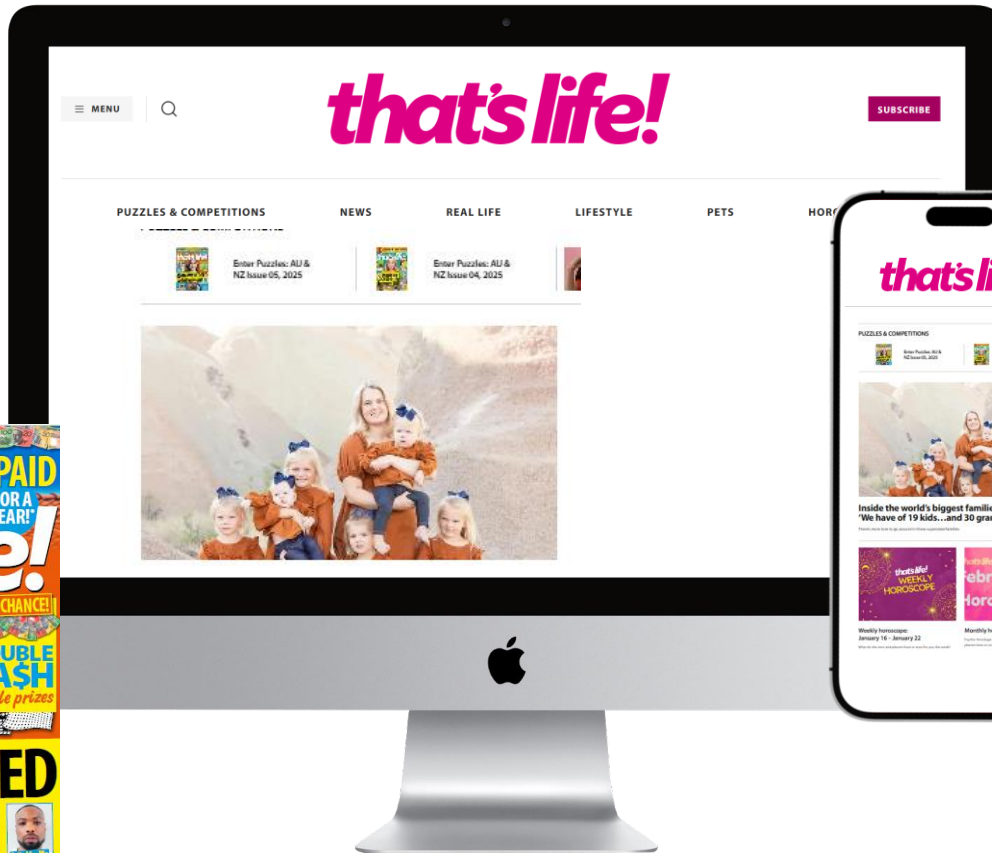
MENU

that's life!

SUBSCRIBE

PUZZLES & COMPETITIONS NEWS REAL LIFE LIFESTYLE PETS HORO

Enter Puzzles: AU & NZ Issue 05, 2025

Enter Puzzles: AU & NZ Issue 04, 2025

that's lif

PUZZLES & COMPETITIONS

Enter Puzzles: AU & NZ Issue 05, 2025

Inside the world's biggest famili 'We have of 19 kids...and 30 gra

that's life! WEEKLY HOROSCOPE

Febr Horo

Weekly horoscope: January 16 - January 22

Monthly h

PAID OR A EAR!

CHANCE!

UBLE ASH le prizes

ED